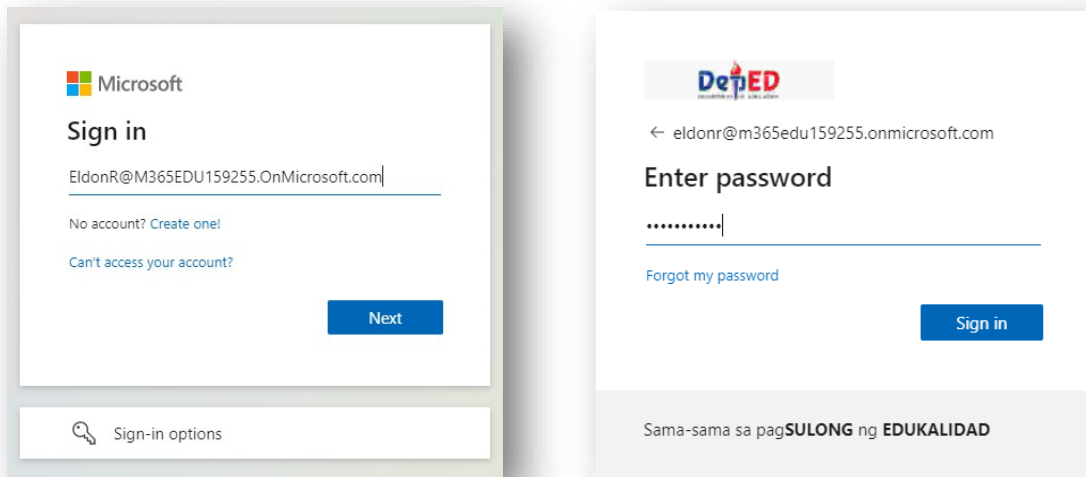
Microsoft

Sign in

EldonR@M365EDU159255.OnMicrosoft.com

No account? Create one!

Can't access your account?

Next

Sign-in options

DepED

← eldonr@m365edu159255.onmicrosoft.com

Enter password

•••••••••••

Forgot my password

Sign in

Sama-sama sa pagSULONG ng EDUKALIDAD